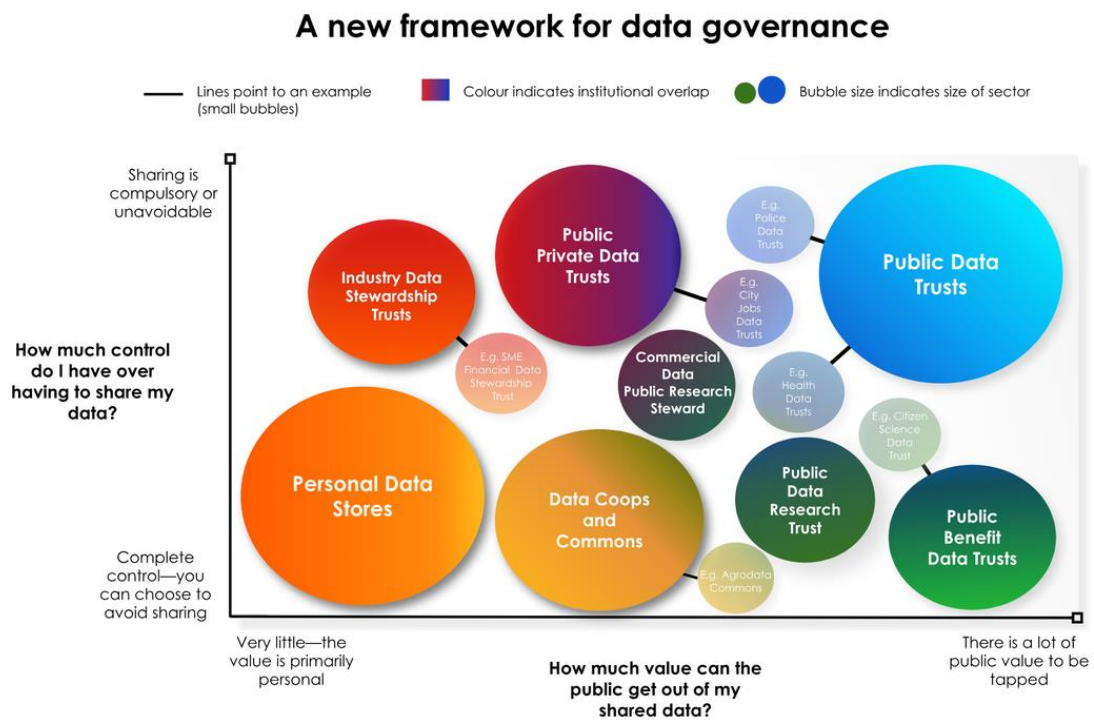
A new framework for data governance

Lines point to an example (small bubbles)

Colour indicates institutional overlap

Bubble size indicates size of sector

Sharing is compulsory or unavoidable

How much control do I have over having to share my data?

Complete control—you can choose to avoid sharing

Very little—the value is primarily personal

How much value can the public get out of my shared data?

There is a lot of public value to be tapped

Industry Data Stewardship Trusts

E.g. SME Financial Data Stewardship Trust

Public Private Data Trusts

E.g. City Jobs Data Trusts

E.g. Police Data Trusts

Public Data Trusts

Commercial Data Public Research Steward

E.g. Health Data Trusts

E.g. Citizen Science Data Trust

Personal Data Stores

Data Coops and Commons

E.g. Agrodata Commons

Public Data Research Trust

Public Benefit Data Trusts